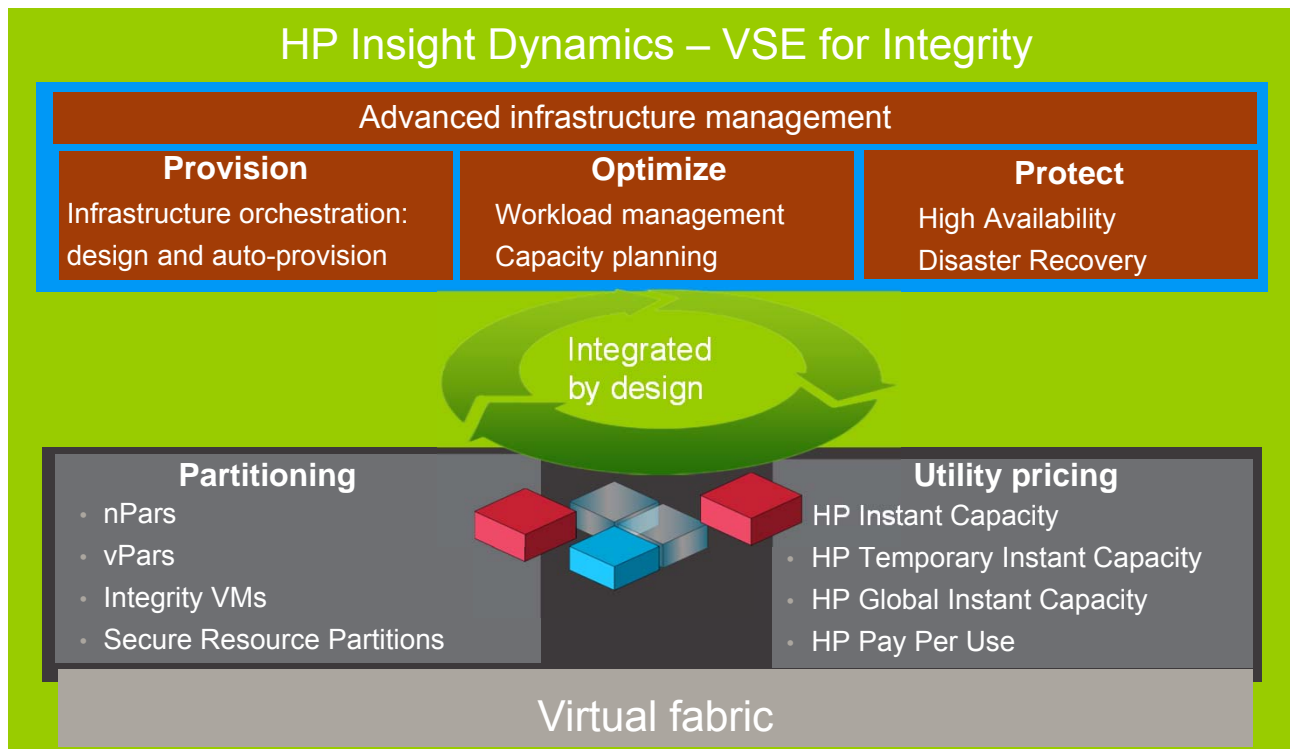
HP Insight Dynamics – VSE for Integrity

Advanced infrastructure management

Provision
Infrastructure orchestration: design and auto-provision

Optimize
Workload management
Capacity planning

Protect
High Availability
Disaster Recovery

Integrated by design

Partitioning
• nPars
• vPars
• Integrity VMs
• Secure Resource Partitions

Utility pricing
HP Instant Capacity
• HP Temporary Instant Capacity
• HP Global Instant Capacity
• HP Pay Per Use

Virtual fabric